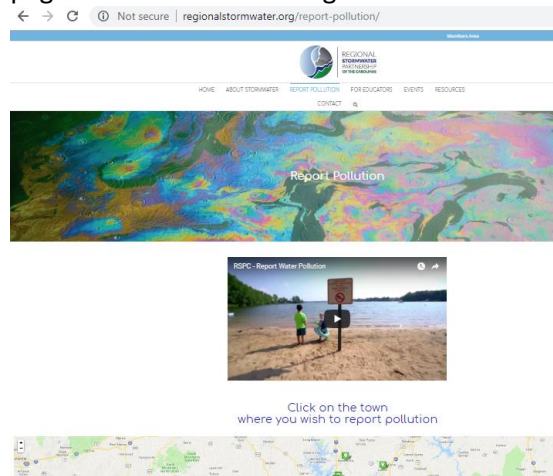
Not secure | regionalstormwater.org/report-pollution/

Members Area

REGIONAL STORMWATER PARTNERSHIP OF THE CAROLINAS

HOME ABOUT STORMWATER REPORT POLLUTION FOR EDUCATORS EVENTS RESOURCES CONTACT

Report Pollution

RSPC - Report Water Pollution

Click on the town where you wish to report pollution